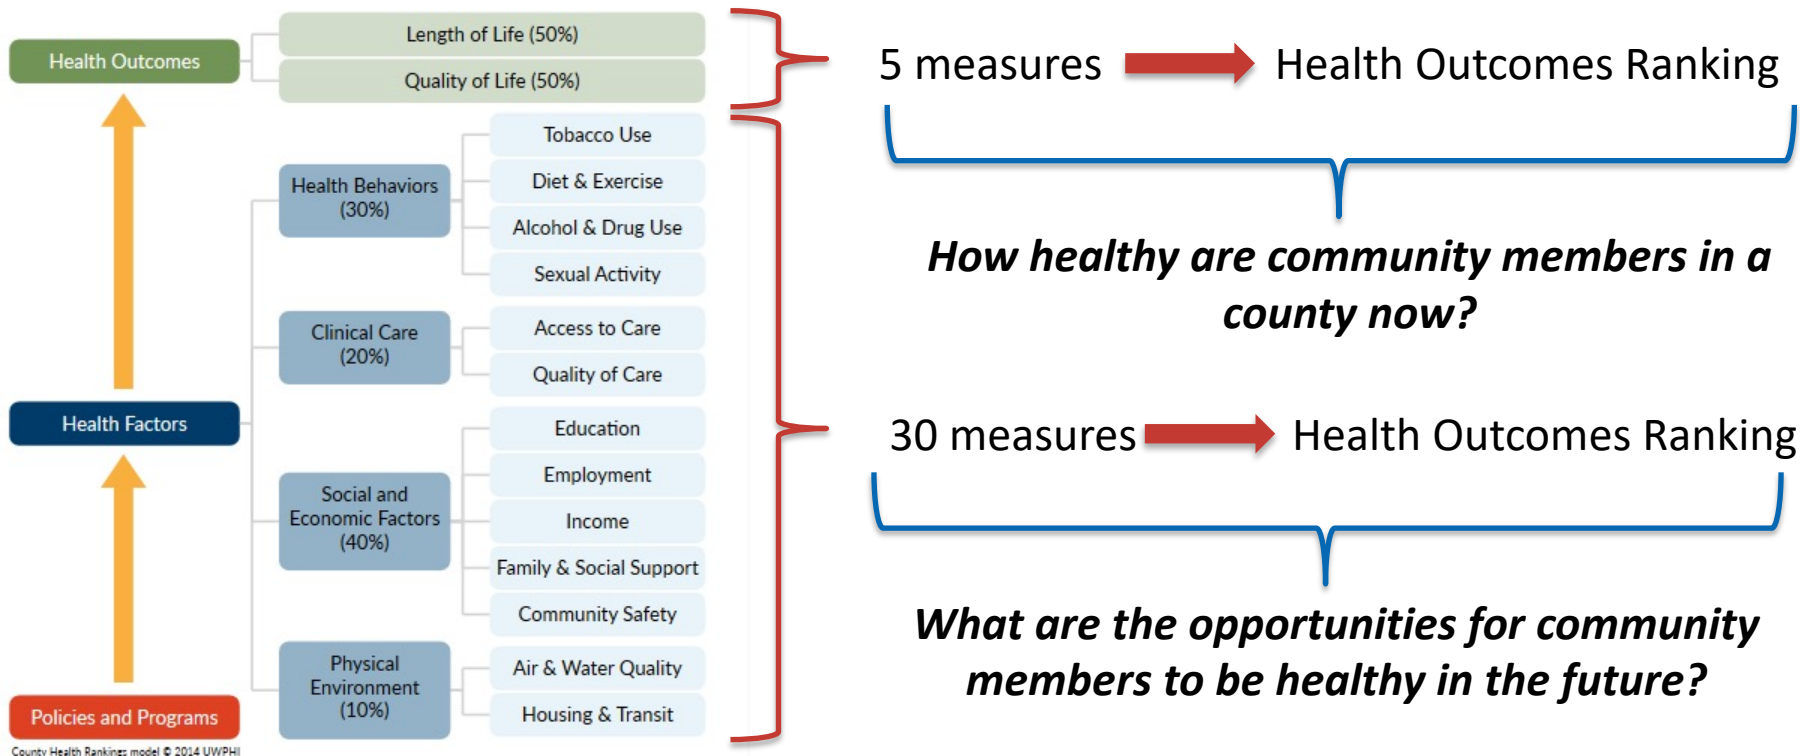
Health Outcomes

Length of Life (50%)

Quality of Life (50%)

5 measures Health Outcomes Ranking

Health Behaviors (30%)

Tobacco Use

Diet & Exercise

Alcohol & Drug Use

Sexual Activity

***How healthy are community members in a county now?***

Clinical Care (20%)

Access to Care

Quality of Care

Health Factors

30 measures Health Outcomes Ranking

Social and Economic Factors (40%)

Education

Employment

Income

Family & Social Support

Community Safety

***What are the opportunities for community members to be healthy in the future?***

Physical Environment (10%)

Air & Water Quality

Housing & Transit

Policies and Programs

County Health Rankings model © 2014 UWPHI